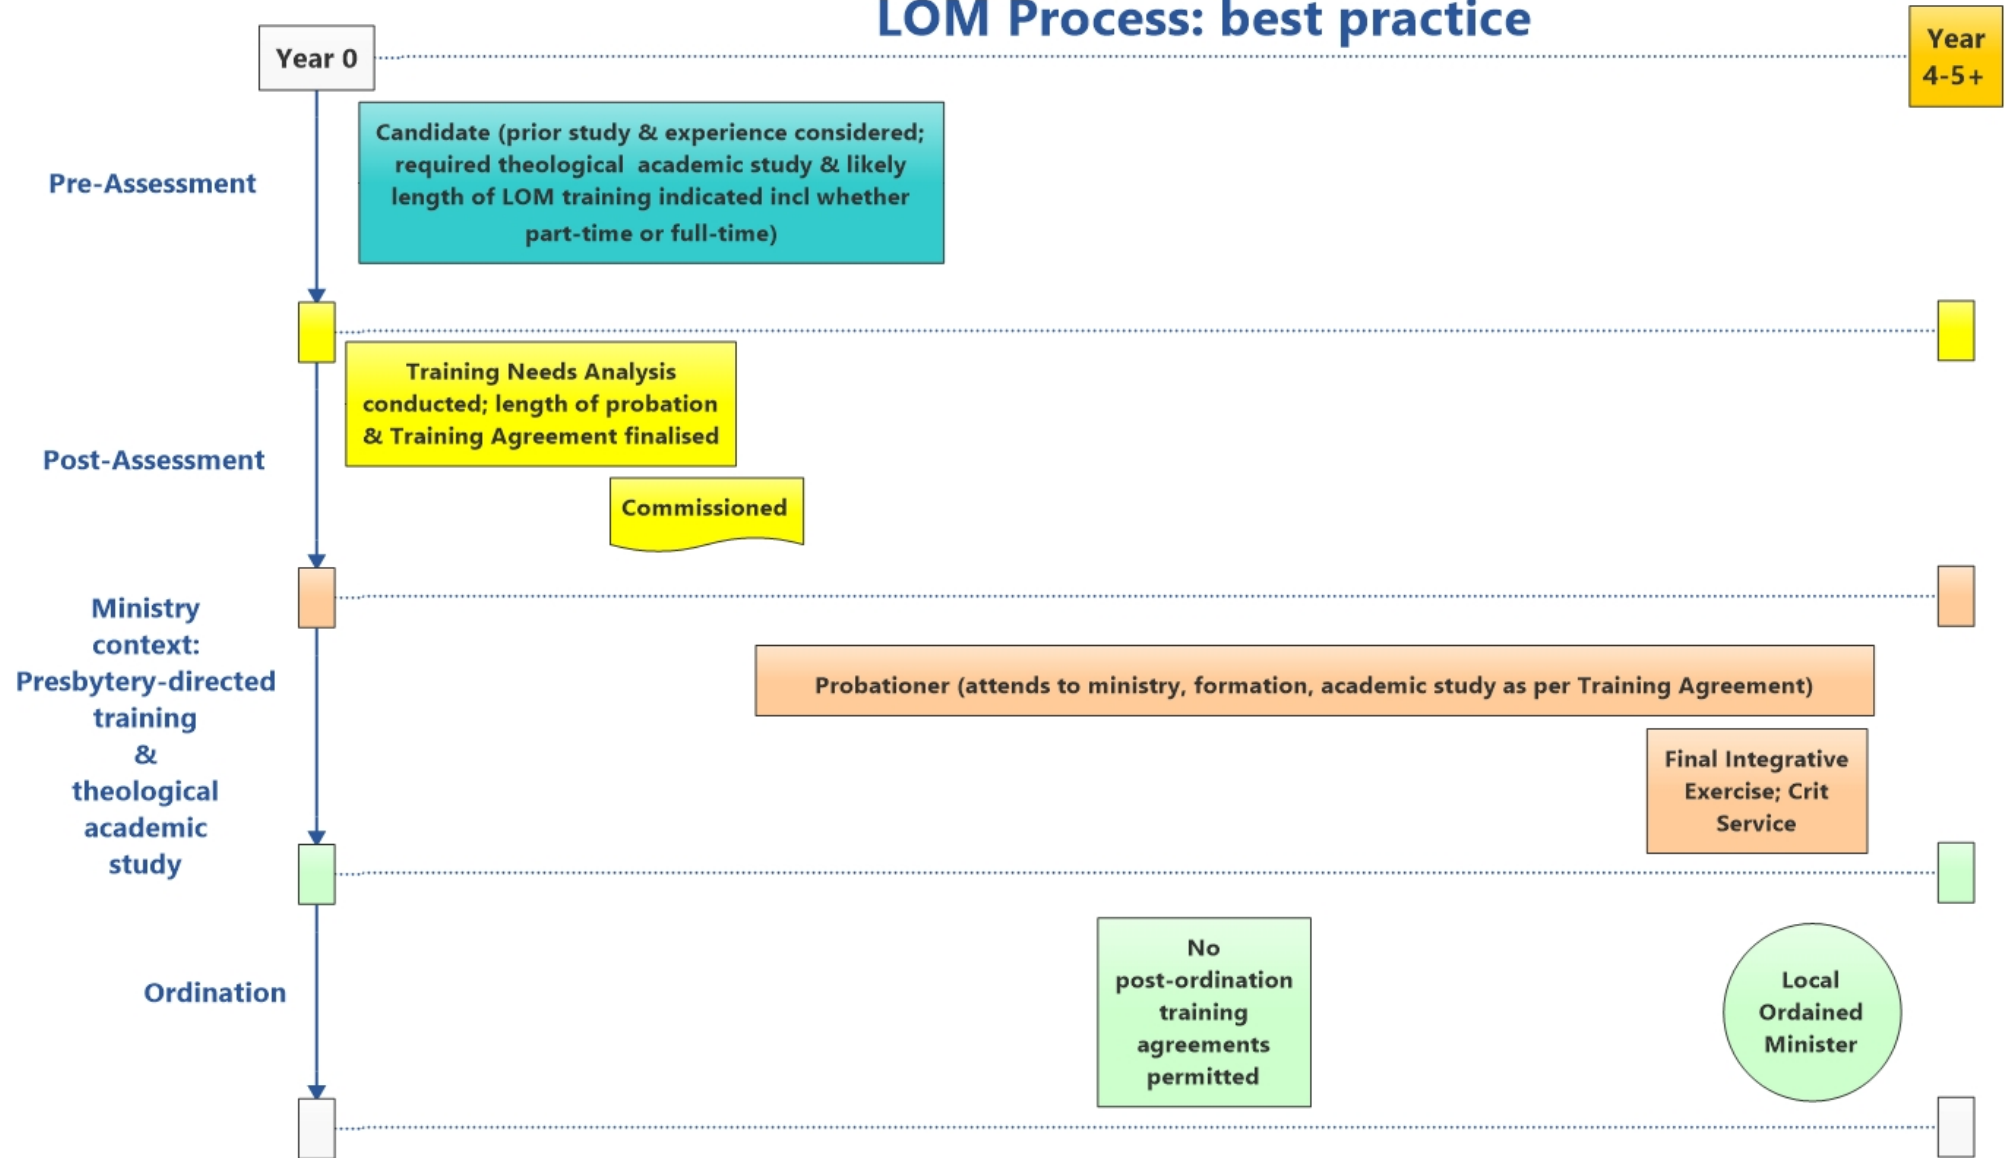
LOM Process: best practice

Year 0

Year 4-5+

Pre-Assessment

Candidate (prior study & experience considered; required theological academic study & likely length of LOM training indicated incl whether part-time or full-time)

Training Needs Analysis conducted; length of probation & Training Agreement finalised

Post-Assessment

Commissioned

Ministry context: Presbytery-directed training & theological academic study

Probationer (attends to ministry, formation, academic study as per Training Agreement)

Final Integrative Exercise; Crit Service

Ordination

No post-ordination training agreements permitted

Local Ordained Minister